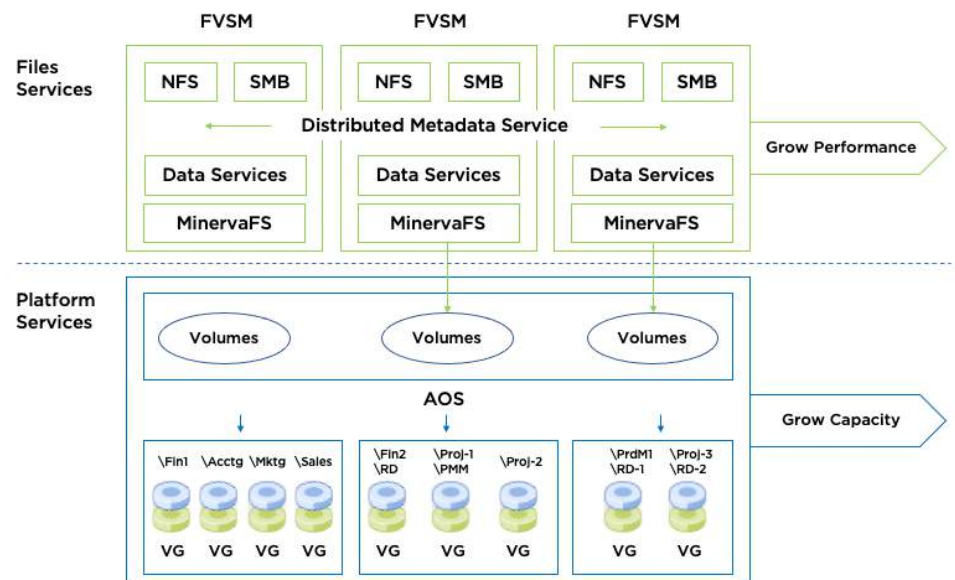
FVSM FVSM FVSM

Files Services

NFS SMB NFS SMB NFS SMB

Distributed Metadata Service

Grow Performance

Data Services Data Services Data Services

MinervaFS MinervaFS MinervaFS

Platform Services

Volumes Volumes Volumes

AOS

Grow Capacity

\Fin1 \Acctg \Mktg \Sales

VG VG VG VG

\Fin2 \RD \Proj-1 \PMM \Proj-2

VG VG VG

\PrdM1 \RD-1 \Proj-3 \RD-2

VG VG